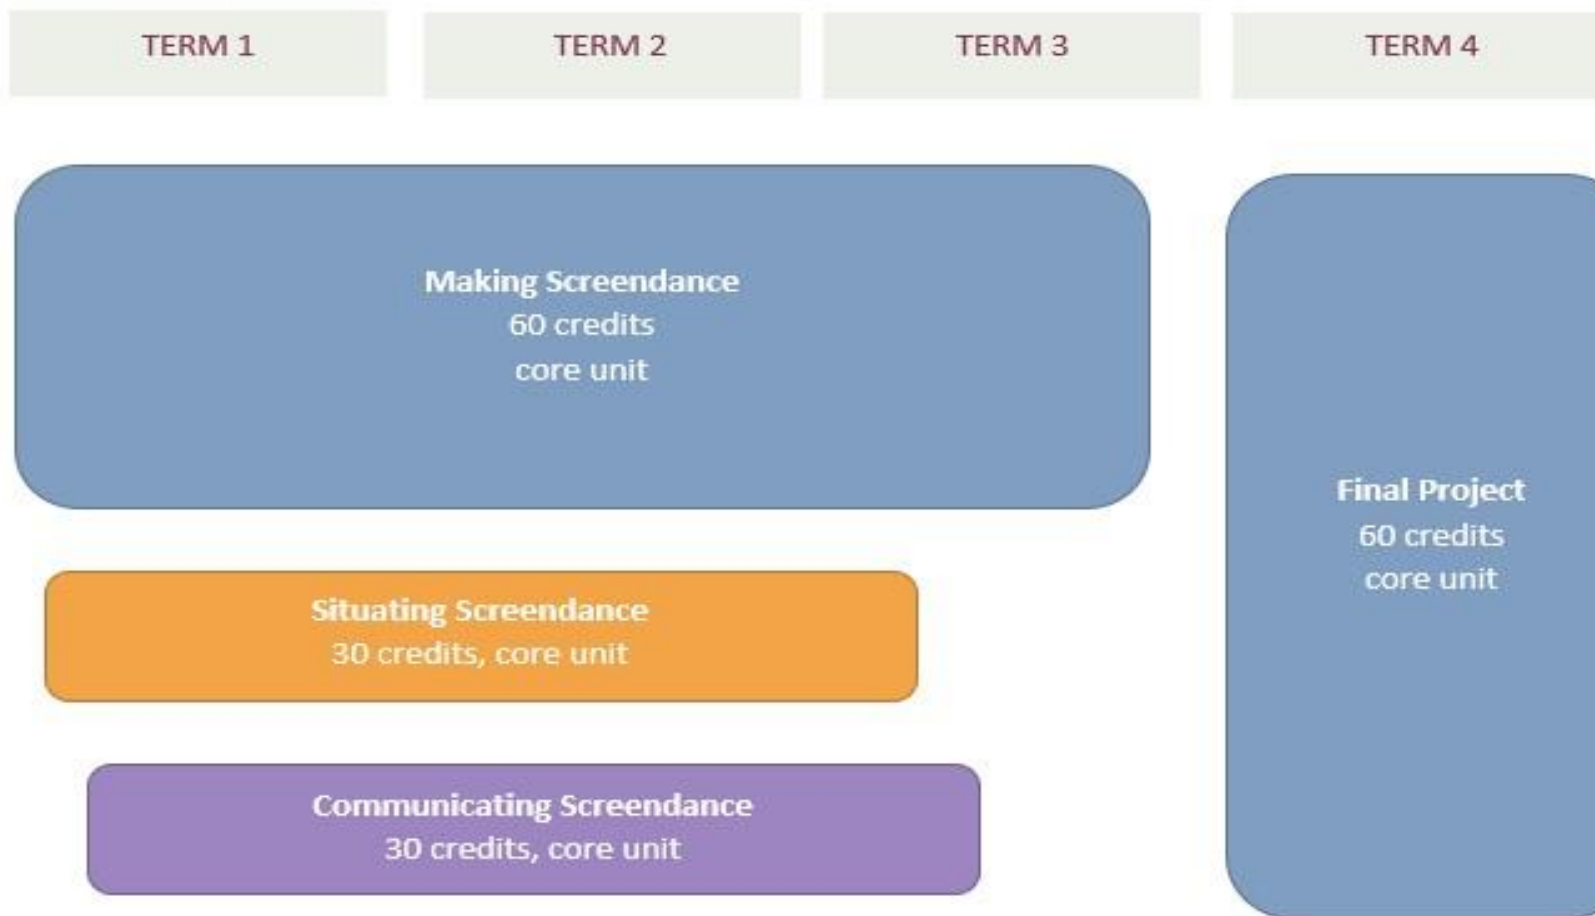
TERM 1

TERM 2

TERM 3

TERM 4

**Making Screendance**
60 credits
core unit

**Situating Screendance**
30 credits, core unit

**Communicating Screendance**
30 credits, core unit

**Final Project**
60 credits
core unit